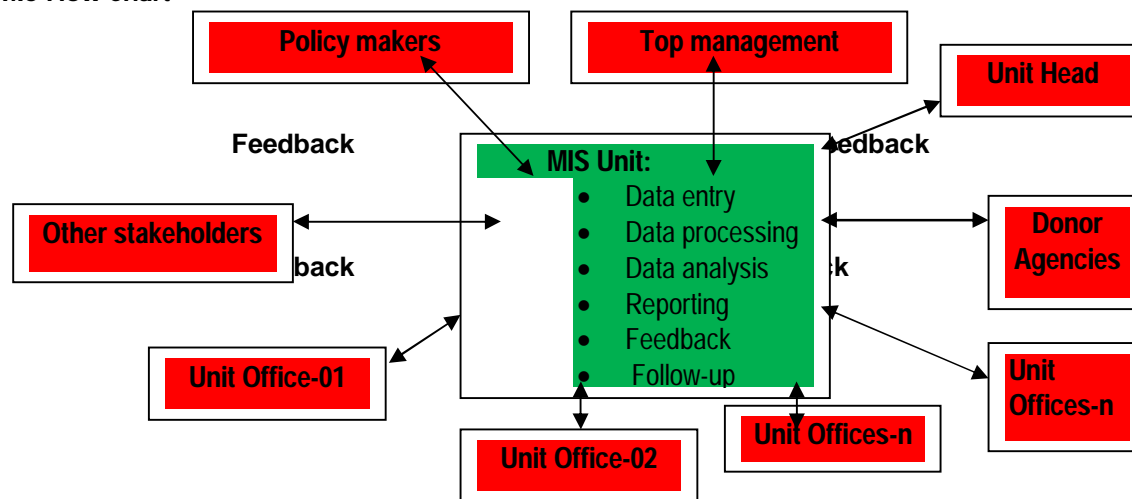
Policy makers

Top management

Unit Head

Feedback

edback

MIS Unit:

- Data entry
- Data processing
- Data analysis
- Reporting
- Feedback
- Follow-up

Other stakeholders

back

k

Donor Agencies

Unit Office-01

Unit Offices-n

Unit Offices-n

Unit Office-02